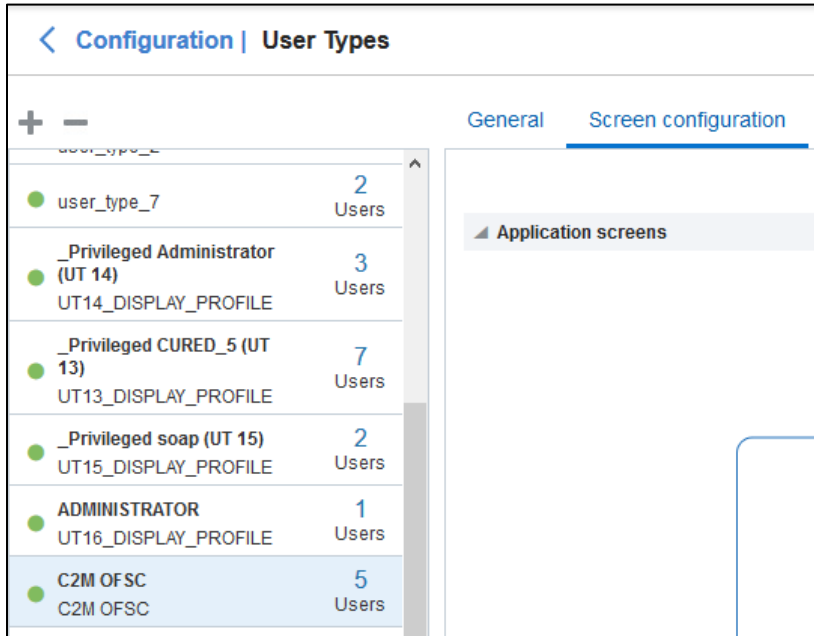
Configuration | User Types

General
Screen configuration

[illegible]

user_type_7
2
Users

_Privileged Administrator (UT 14)
UT14_DISPLAY_PROFILE
3
Users

_Privileged CURED_5 (UT 13)
UT13_DISPLAY_PROFILE
7
Users

_Privileged soap (UT 15)
UT15_DISPLAY_PROFILE
2
Users

ADMINISTRATOR
UT16_DISPLAY_PROFILE
1
Users

C2M OFSC
C2M OFSC
5
Users

Application screens